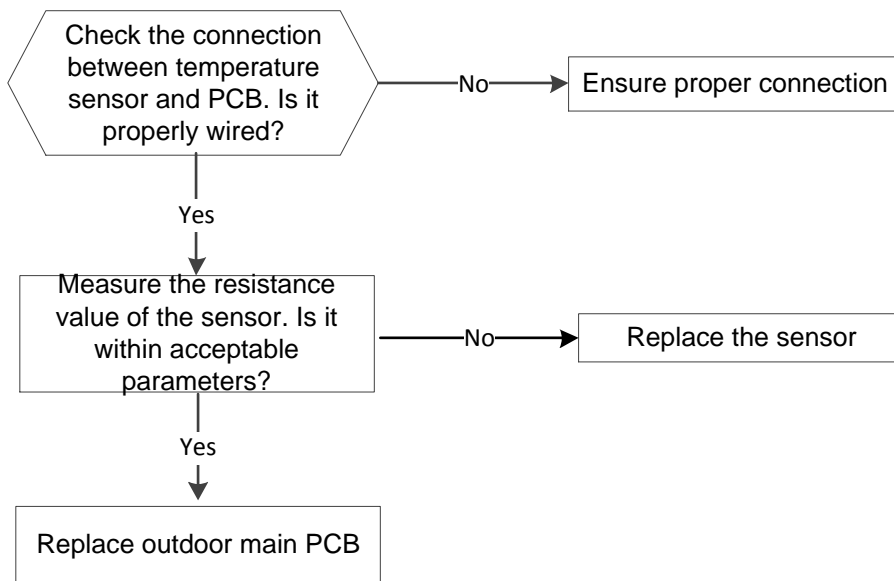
Check the connection between temperature sensor and PCB. Is it properly wired?

No

Ensure proper connection

Yes

Measure the resistance value of the sensor. Is it within acceptable parameters?

No

Replace the sensor

Yes

Replace outdoor main PCB